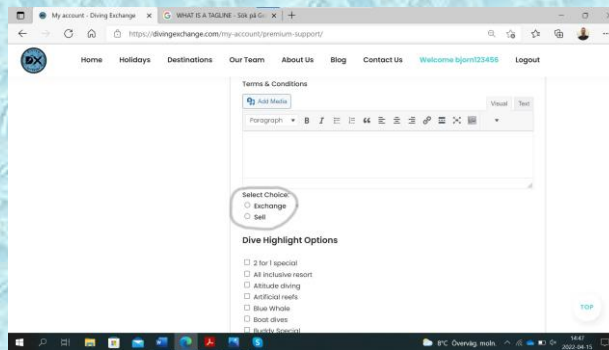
My account - Diving Exchange ×
WHAT IS A TAGLINE - Sök på Go ×
+
https://divingexchange.com/my-account/premium-support/

DX
Home Holidays Destinations Our Team About Us Blog Contact Us Welcome bjorn123456 Logout

Terms & Conditions
Add Media
Visual Text
Paragraph B I

Select Choice:
Exchange
Sell

Dive Highlight Options

2 for 1 special
All inclusive resort
Altitude diving
Artificial reefs
Blue Whale
Boat dives
Buddy Special

TOP

8°C Övervag. moln
14:47
2022-04-15